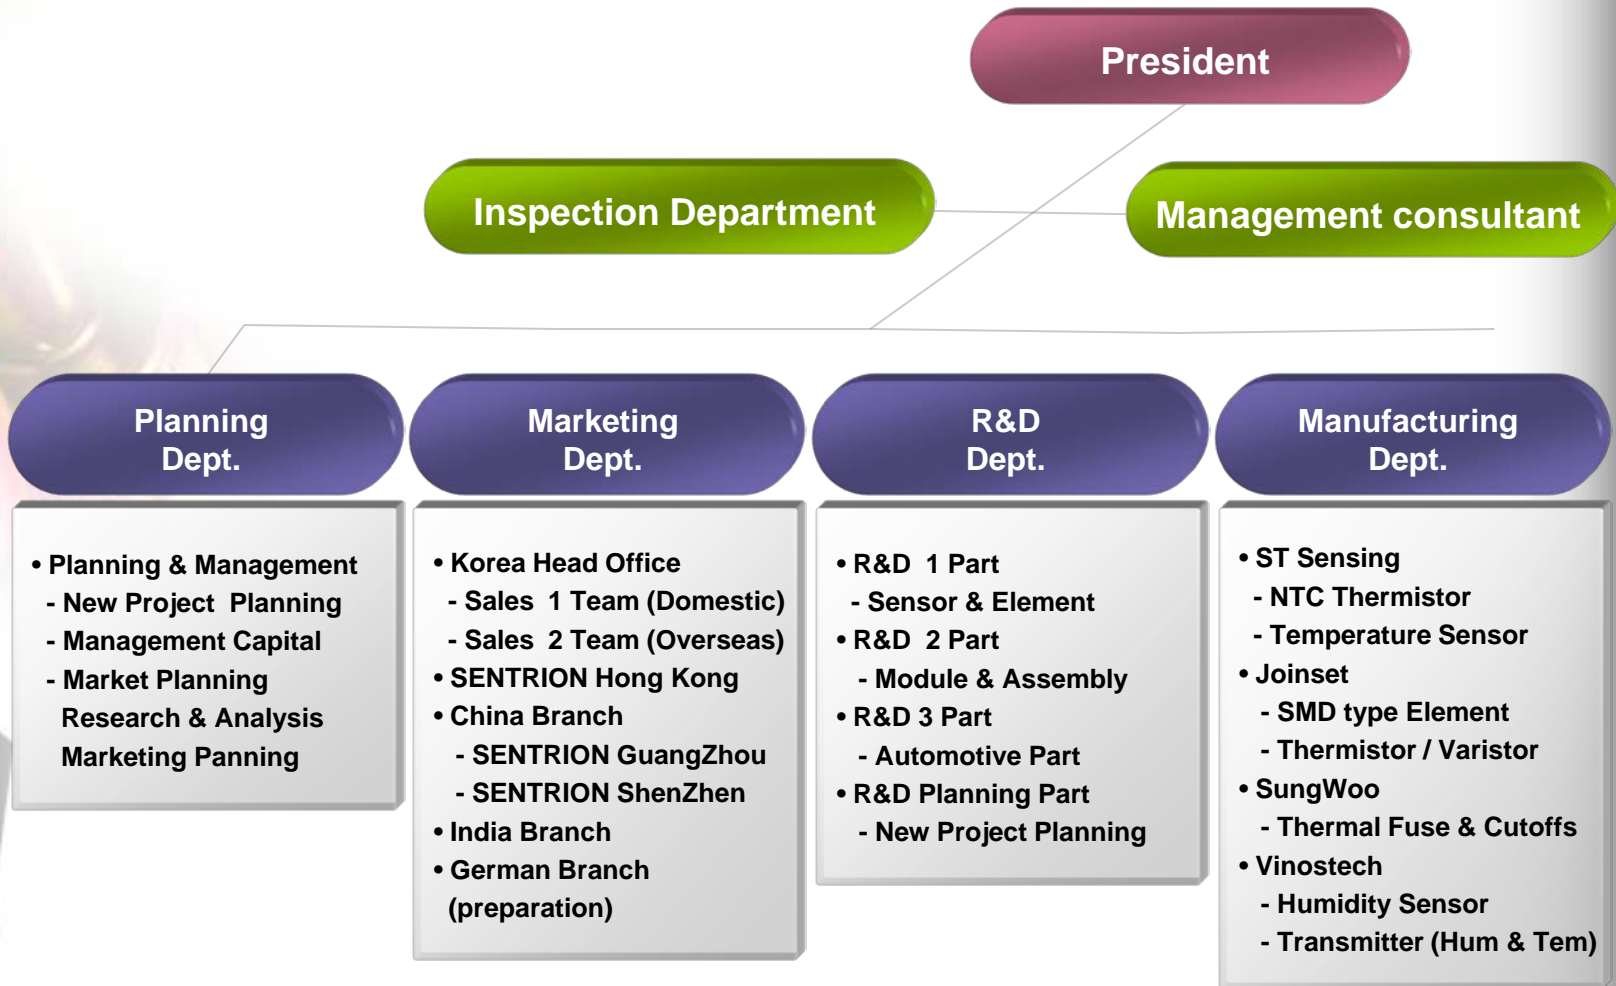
President

Inspection Department

Management consultant

Planning Dept.

Marketing Dept.

R&D Dept.

Manufacturing Dept.

• Planning & Management
- New Project Planning
- Management Capital
- Market Planning
Research & Analysis
Marketing Panning

• Korea Head Office
- Sales 1 Team (Domestic)
- Sales 2 Team (Overseas)
• SENTRION Hong Kong
• China Branch
- SENTRION GuangZhou
- SENTRION ShenZhen
• India Branch
• German Branch (preparation)

• R&D 1 Part
- Sensor & Element
• R&D 2 Part
- Module & Assembly
• R&D 3 Part
- Automotive Part
• R&D Planning Part
- New Project Planning

• ST Sensing
- NTC Thermistor
- Temperature Sensor
• Joinset
- SMD type Element
- Thermistor / Varistor
• SungWoo
- Thermal Fuse & Cutoffs
• Vinostech
- Humidity Sensor
- Transmitter (Hum & Tem)